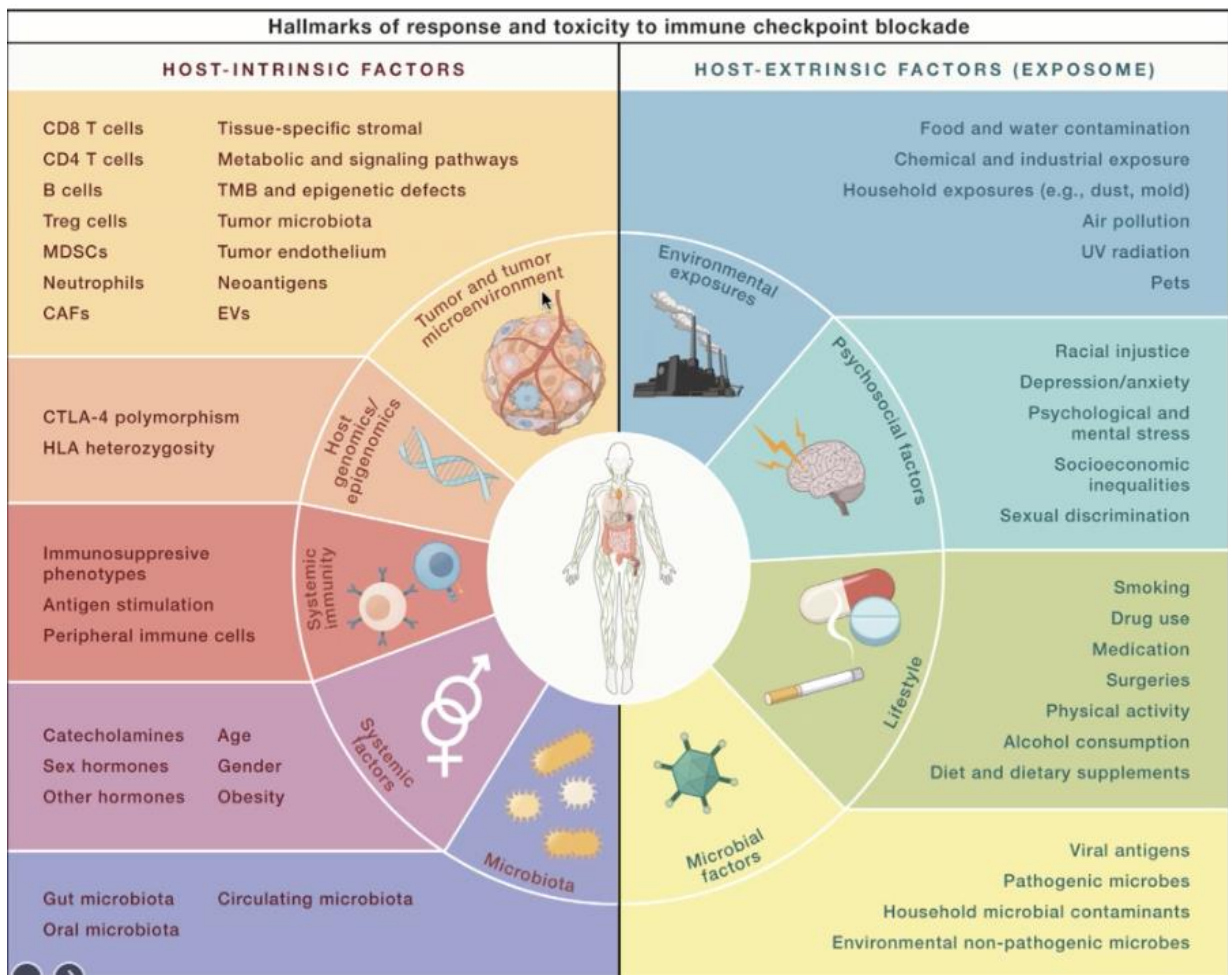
Hallmarks of response and toxicity to immune checkpoint blockade

HOST-INTRINSIC FACTORS

CD8 T cells
CD4 T cells
B cells
Treg cells
MDSCs
Neutrophils
CAFs

Tissue-specific stromal
Metabolic and signaling pathways
TMB and epigenetic defects
Tumor microbiota
Tumor endothelium
Neoantigens
EVs

Tumor and tumor microenvironment

CTLA-4 polymorphism
HLA heterozygosity

Host genomics/ epigenomics

Immunosuppresive phenotypes
Antigen stimulation
Peripheral immune cells

Systemic immunity

Catecholamines
Sex hormones
Other hormones

Age
Gender
Obesity

Systemic factors

Microbiota

Gut microbiota
Oral microbiota

Circulating microbiota

HOST-EXTRINSIC FACTORS (EXPOSOME)

Food and water contamination
Chemical and industrial exposure
Household exposures (e.g., dust, mold)
Air pollution
UV radiation
Pets

Environmental exposures

Psychosocial factors

Racial injustice
Depression/anxiety
Psychological and mental stress
Socioeconomic inequalities
Sexual discrimination

Lifestyle

Smoking
Drug use
Medication
Surgeries
Physical activity
Alcohol consumption
Diet and dietary supplements

Microbial factors

Viral antigens
Pathogenic microbes
Household microbial contaminants
Environmental non-pathogenic microbes